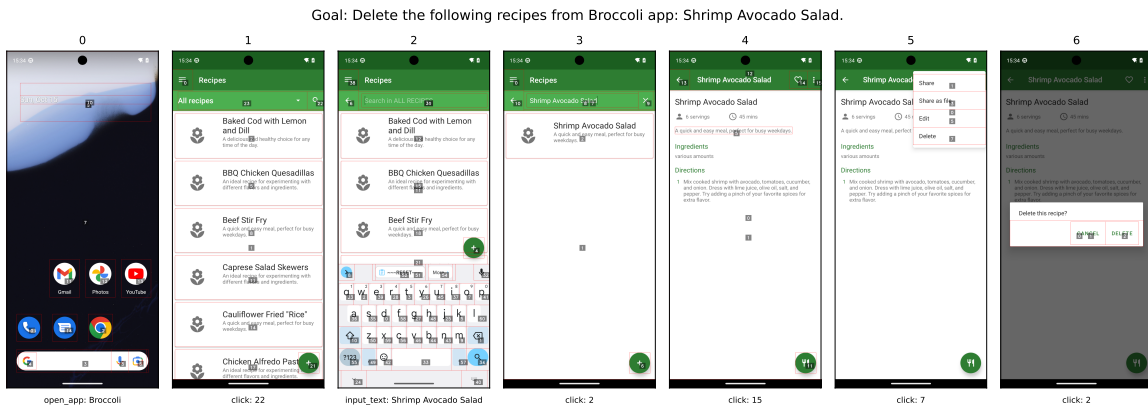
Goal: Delete the following recipes from Broccoli app: Shrimp Avocado Salad.

0

15:34

Gmail

Photos

YouTube

open_app: Broccoli

1

15:34

Recipes

All recipes

Baked Cod with Lemon and Dill

A delicious and healthy choice for any time of the day

BBQ Chicken Quesadillas

An ideal recipe for experimenting with different flavors and ingredients.

Beef Stir Fry

A quick and easy meal, perfect for busy weekdays.

Caprese Salad Skewers

An ideal recipe for experimenting with different flavors and ingredients.

Cauliflower Fried "Rice"

A quick and easy meal, perfect for busy weekdays.

Chicken Alfredo Pasta

An ideal recipe for experimenting with different flavors and ingredients.

click: 22

2

15:34

Recipes

Search in ALL RECIPES

Baked Cod with Lemon and Dill

A delicious and healthy choice for any time of the day

BBQ Chicken Quesadillas

An ideal recipe for experimenting with different flavors and ingredients.

Beef Stir Fry

A quick and easy meal, perfect for busy weekdays.

q w e r t y u i o p

a s d f g h j k l

z x c v b n m

?123

input_text: Shrimp Avocado Salad

3

15:34

Recipes

Shrimp Avocado Salad

Shrimp Avocado Salad

A quick and easy meal, perfect for busy weekdays.

click: 2

4

15:34

Shrimp Avocado Salad

Shrimp Avocado Salad

6 servings

45 mins

A quick and easy meal, perfect for busy weekdays.

Ingredients

various amounts

Directions

1. Mix cooked shrimp with avocado, tomatoes, cucumber, and onion. Dress with lime juice, olive oil, salt, and pepper. Try adding a pinch of your favorite spices for extra flavor.

click: 15

5

15:34

Shrimp Avocado Salad

Shrimp Avocado Salad

6 servings

45

A quick and easy meal, perfect for busy weekdays.

Ingredients

various amounts

Directions

1. Mix cooked shrimp with avocado, tomatoes, cucumber, and onion. Dress with lime juice, olive oil, salt, and pepper. Try adding a pinch of your favorite spices for extra flavor.

Share

Share as file

Edit

Delete

click: 7

6

15:34

Shrimp Avocado Salad

Shrimp Avocado Salad

6 servings

45 mins

A quick and easy meal, perfect for busy weekdays.

Ingredients

various amounts

Directions

1. Mix cooked shrimp with avocado, tomatoes, cucumber, and onion. Dress with lime juice, olive oil, salt, and pepper. Try adding a pinch of your favorite spices for extra flavor.

Delete this recipe?

CANCEL

DELETE

click: 2